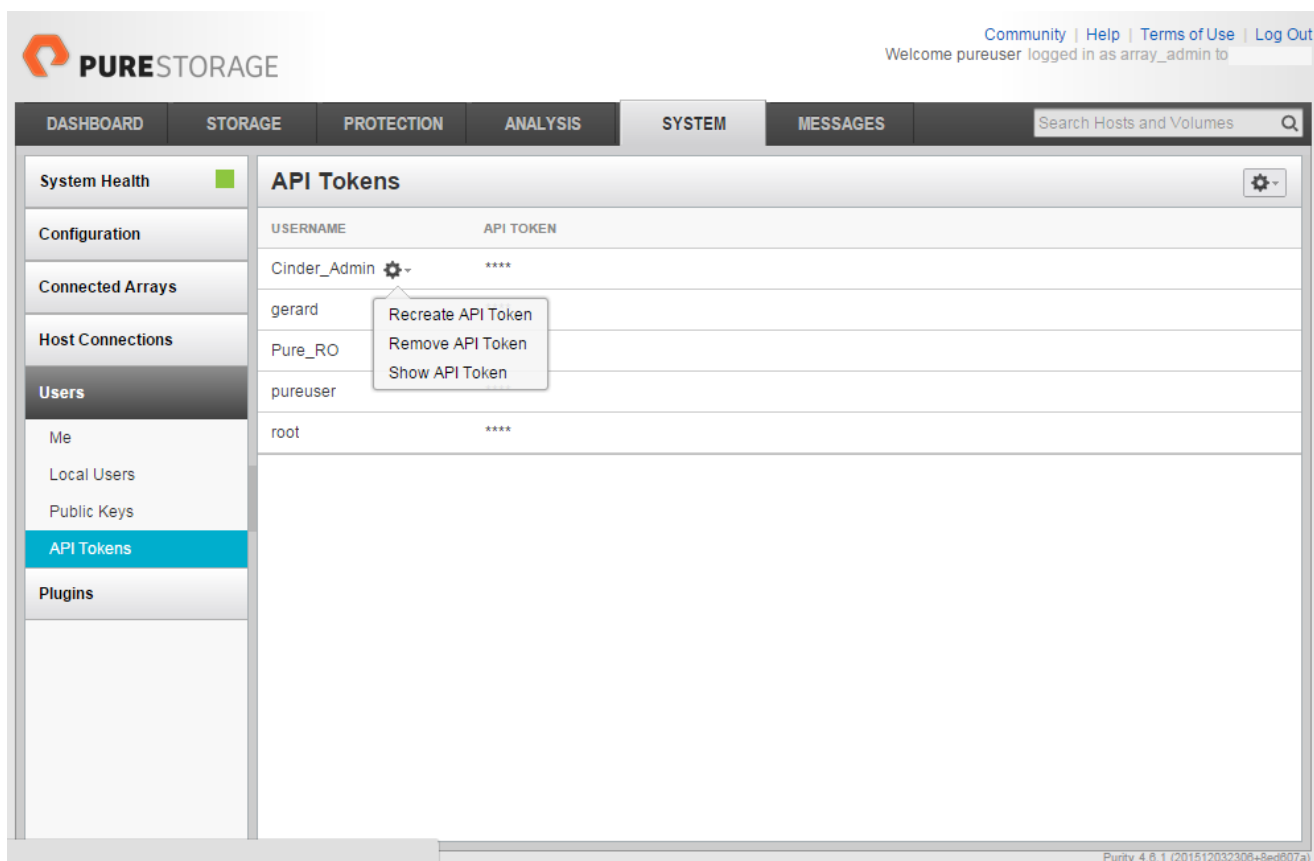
PURESTORAGE

Community | Help | Terms of Use | Log Out
Welcome pureuser logged in as array_admin to

DASHBOARD STORAGE PROTECTION ANALYSIS SYSTEM MESSAGES

Search Hosts and Volumes

System Health
Configuration
Connected Arrays
Host Connections
Users
Me
Local Users
Public Keys
API Tokens
Plugins

API Tokens

| USERNAME | API TOKEN |
|---|---|
| Cinder_Admin | **** |
| gerard | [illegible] |
| Pure_RO | |
| pureuser | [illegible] |
| root | **** |

Recreate API Token
Remove API Token
Show API Token

Purity 4.6.1 (201512032306+8ed607a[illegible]